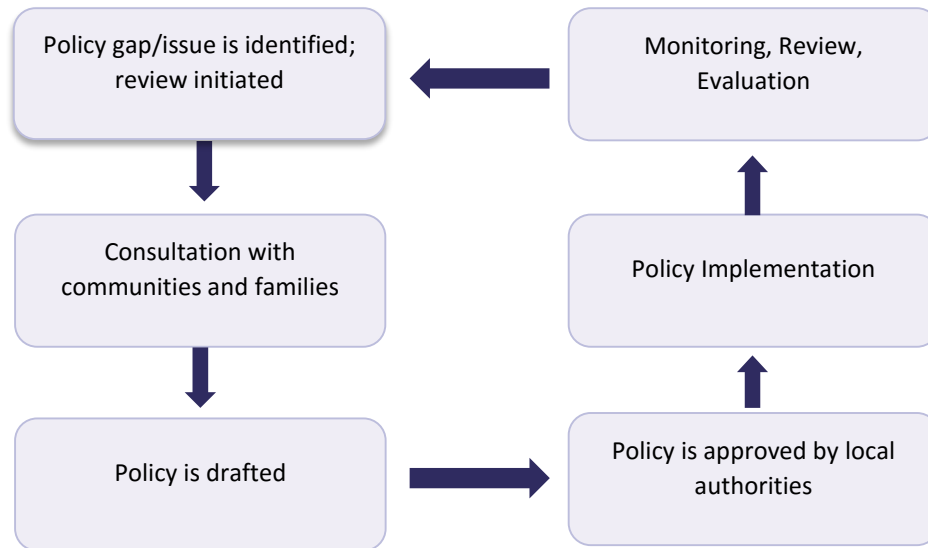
Policy gap/issue is identified; review initiated

Monitoring, Review, Evaluation

Consultation with communities and families

Policy Implementation

Policy is drafted

Policy is approved by local authorities